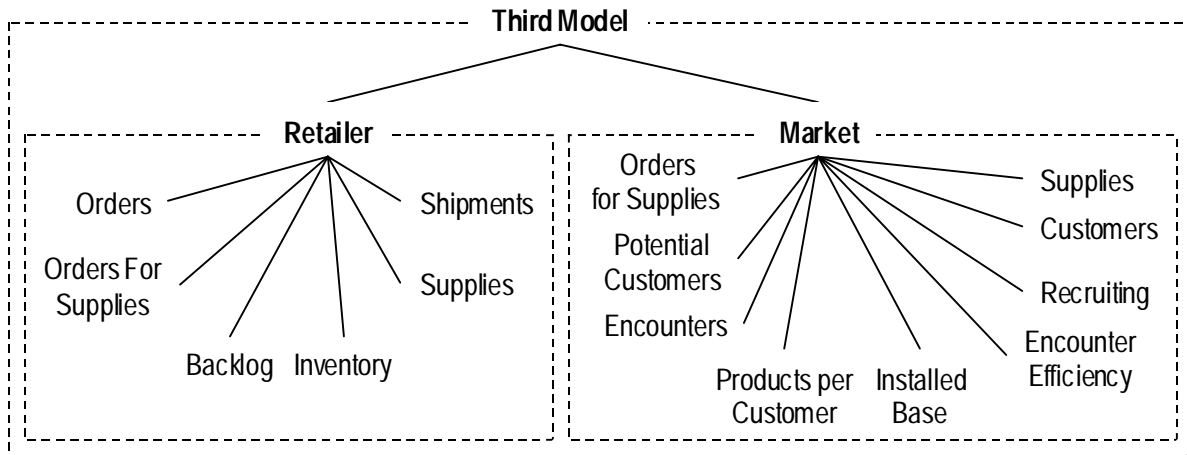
Third Model

Retailer

Orders

Orders For Supplies

Backlog

Inventory

Shipments

Supplies

Market

Orders for Supplies

Potential Customers

Encounters

Products per Customer

Installed Base

Encounter Efficiency

Recruiting

Customers

Supplies